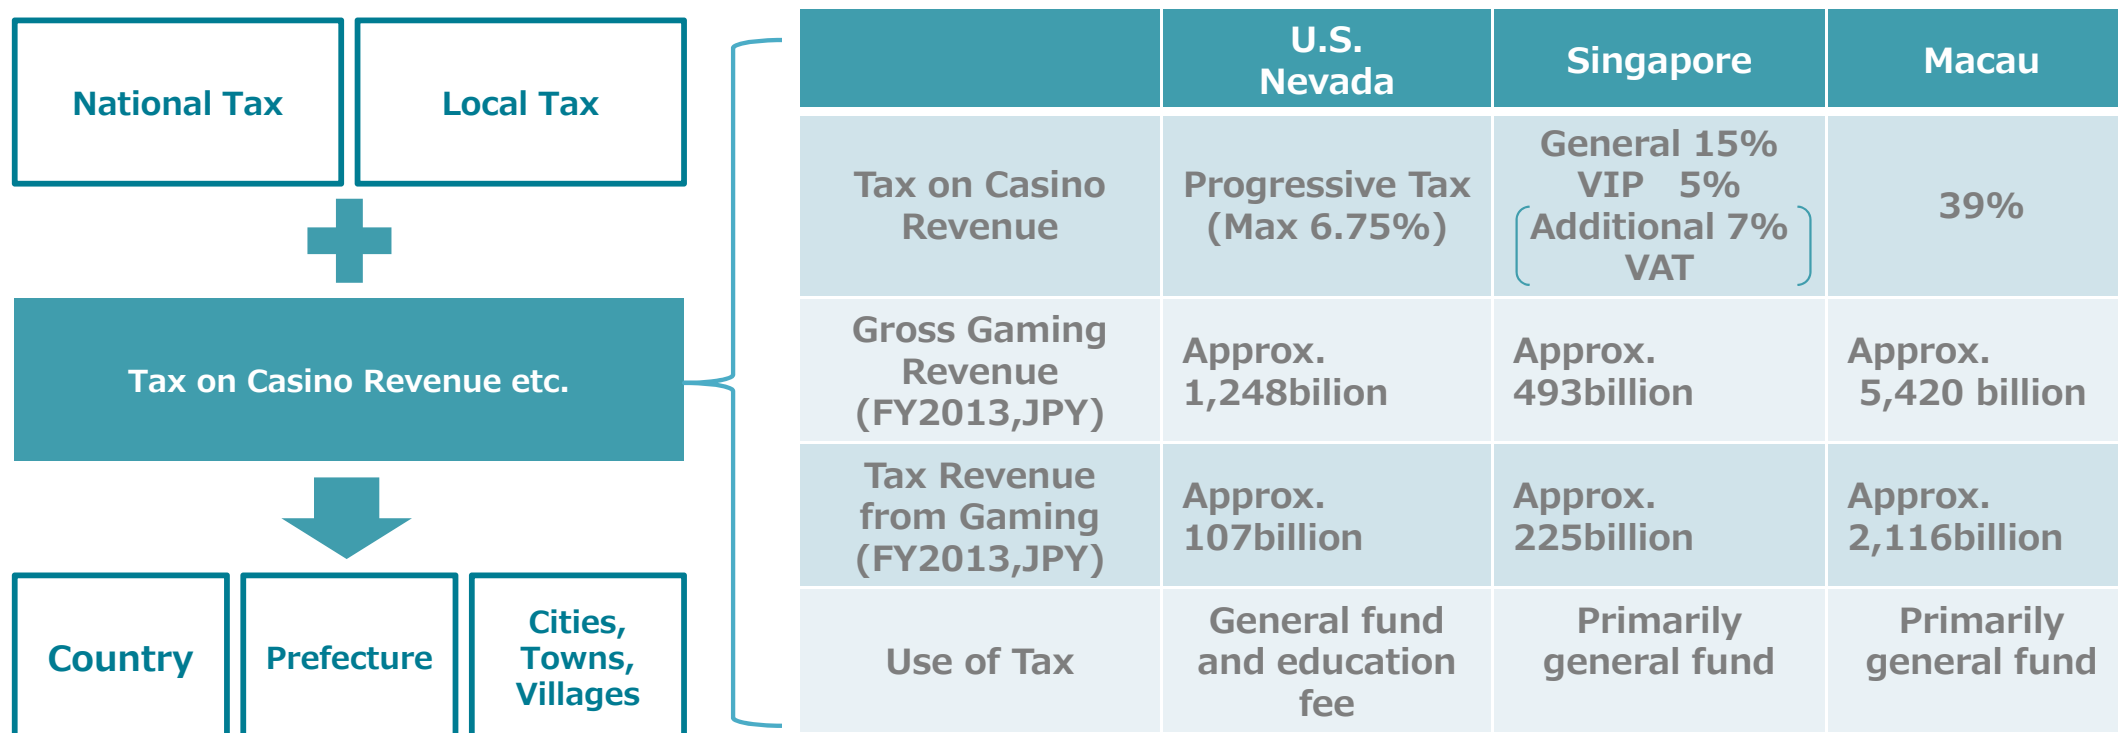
National Tax

Local Tax

Tax on Casino Revenue etc.

Country

Prefecture

Cities, Towns, Villages

| | U.S. Nevada | Singapore | Macau |
|---|---|---|---|
| Tax on Casino Revenue | Progressive Tax (Max 6.75%) | General 15% VIP 5% Additional 7% VAT | 39% |
| Gross Gaming Revenue (FY2013,JPY) | Approx. 1,248bilion | Approx. 493billion | Approx. 5,420 billion |
| Tax Revenue from Gaming (FY2013,JPY) | Approx. 107billion | Approx. 225billion | Approx. 2,116billion |
| Use of Tax | General fund and education fee | Primarily general fund | Primarily general fund |